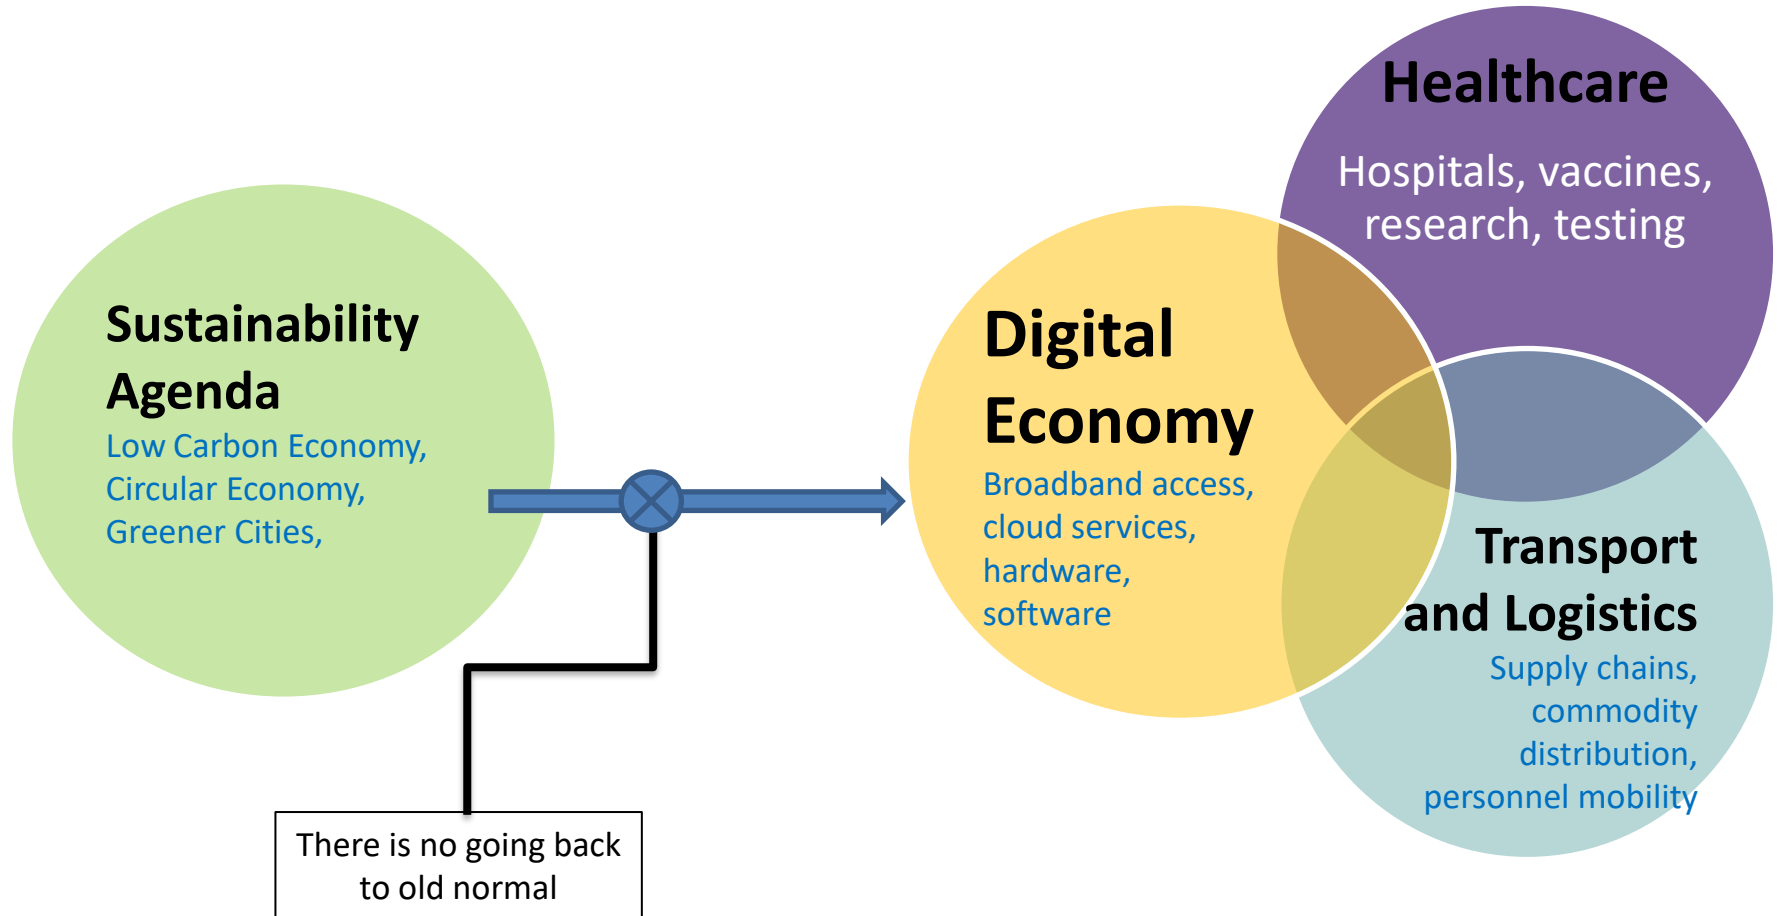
Sustainability Agenda
Low Carbon Economy, Circular Economy, Greener Cities,

There is no going back to old normal

Healthcare
Hospitals, vaccines, research, testing

Digital Economy
Broadband access, cloud services, hardware, software

Transport and Logistics
Supply chains, commodity distribution, personnel mobility